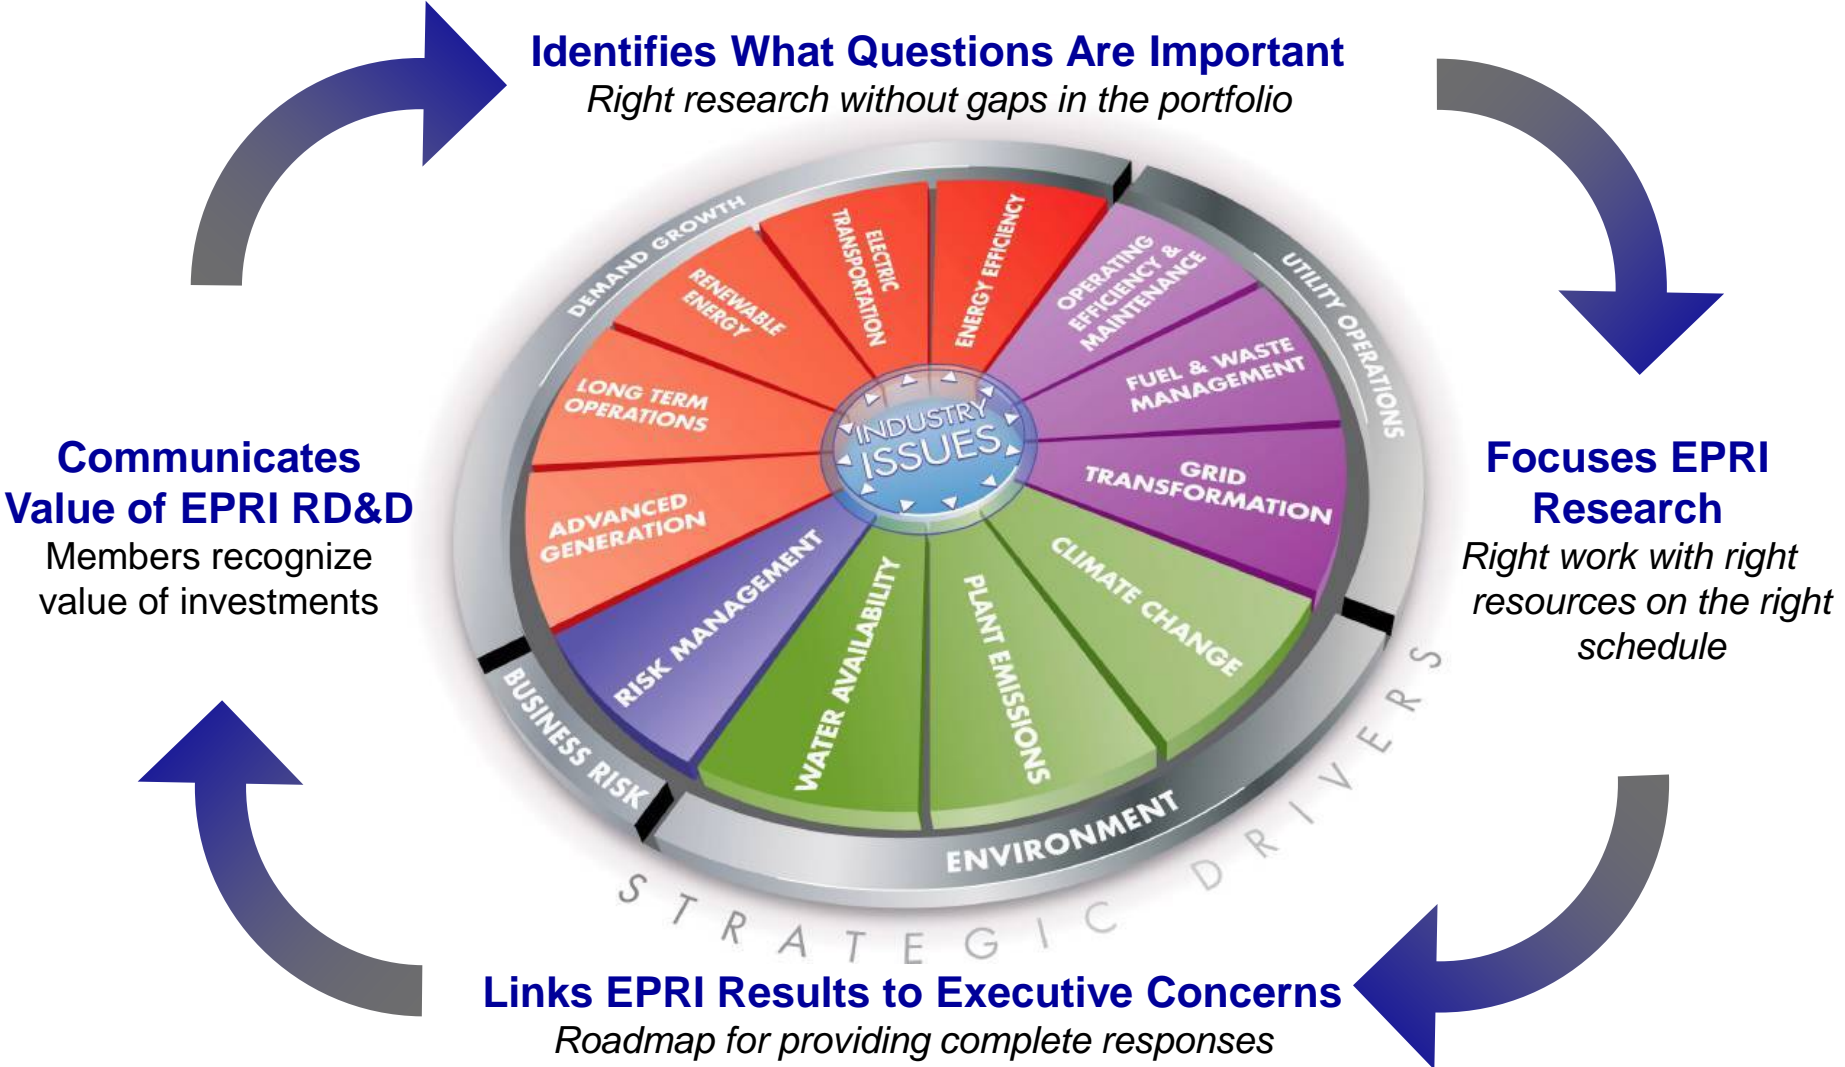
Identifies What Questions Are Important
Right research without gaps in the portfolio

Focuses EPRI Research
Right work with right resources on the right schedule

Links EPRI Results to Executive Concerns
Roadmap for providing complete responses

Communicates Value of EPRI RD&D
Members recognize value of investments

DEMAND GROWTH
UTILITY OPERATIONS
ENVIRONMENT
BUSINESS RISK

RENEWABLE ENERGY
ELECTRIC TRANSPORTATION
ENERGY EFFICIENCY
OPERATING EFFICIENCY & MAINTENANCE
FUEL & WASTE MANAGEMENT
GRID TRANSFORMATION
CLIMATE CHANGE
PLANT EMISSIONS
WATER AVAILABILITY
RISK MANAGEMENT
ADVANCED GENERATION
LONG TERM OPERATIONS

INDUSTRY ISSUES

STRATEGIC DRIVERS